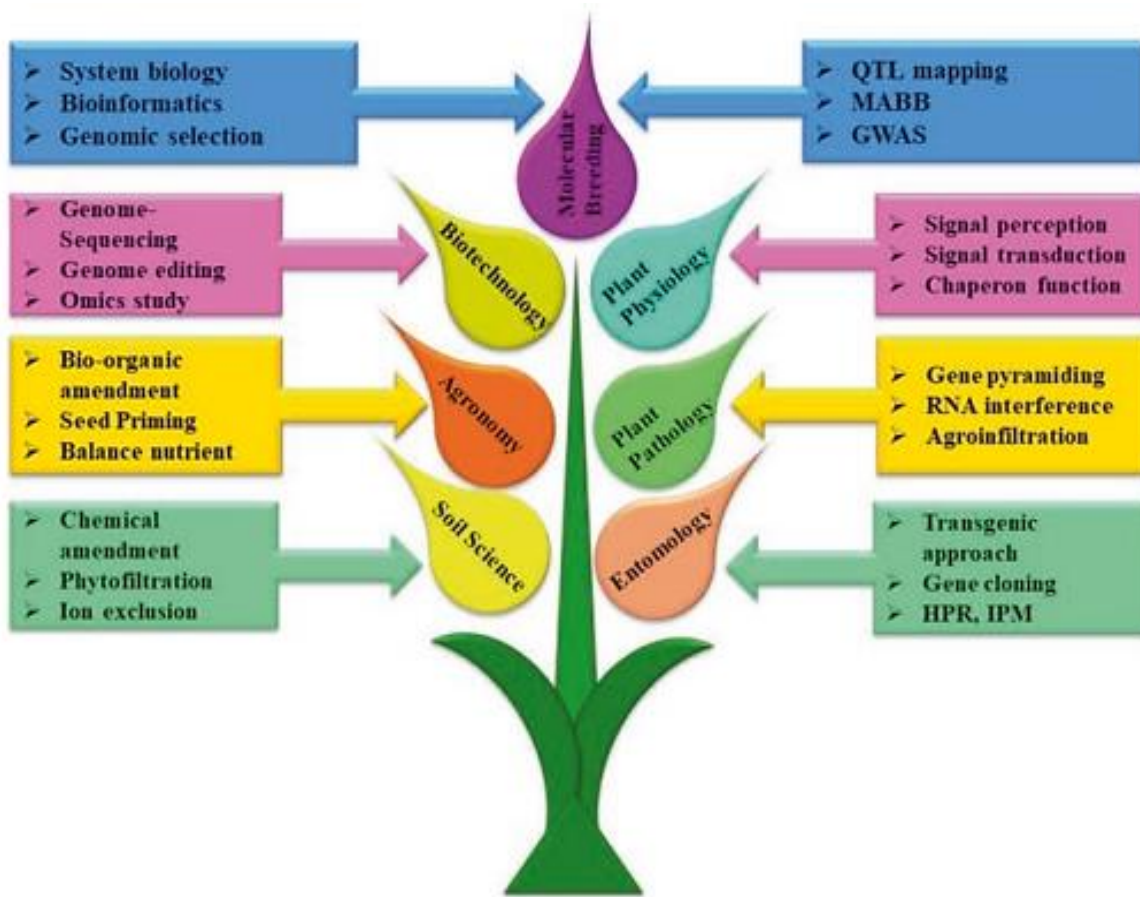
➢ System biology
➢ Bioinformatics
➢ Genomic selection

Molecular Breeding

➢ QTL mapping
➢ MABB
➢ GWAS

➢ Genome-Sequencing
➢ Genome editing
➢ Omics study

Biotechnology

Plant Physiology

➢ Signal perception
➢ Signal transduction
➢ Chaperon function

➢ Bio-organic amendment
➢ Seed Priming
➢ Balance nutrient

Agronomy

Plant Pathology

➢ Gene pyramiding
➢ RNA interference
➢ Agroinfiltration

➢ Chemical amendment
➢ Phytofiltration
➢ Ion exclusion

Soil Science

Entomology

➢ Transgenic approach
➢ Gene cloning
➢ HPR, IPM